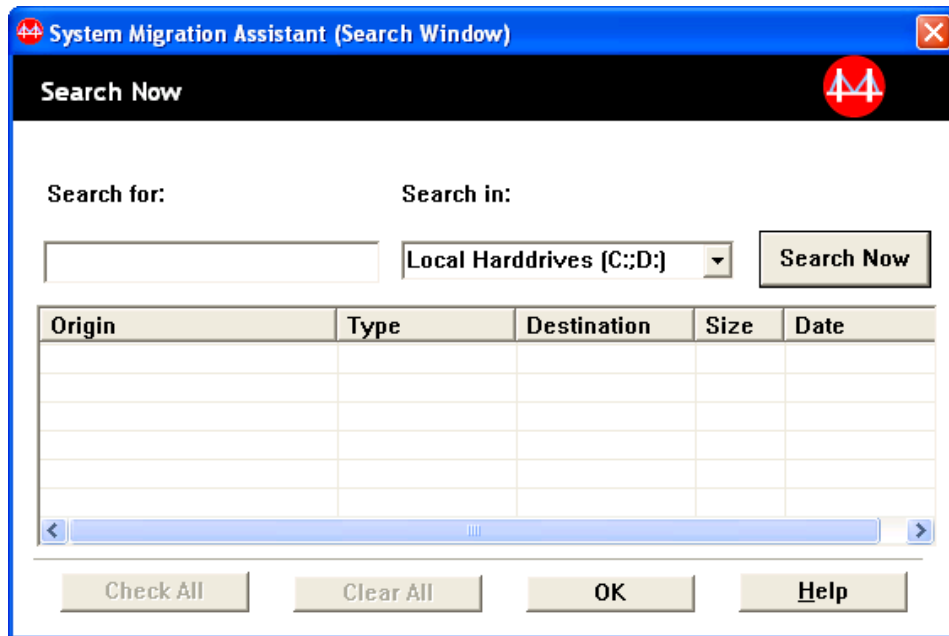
System Migration Assistant (Search Window)

Search Now

Search for:

Search in:

Local Harddrives (C:;D:)

Search Now

| Origin | Type | Destination | Size | Date |
|---|---|---|---|---|
| | | | | |

Check All

Clear All

OK

Help